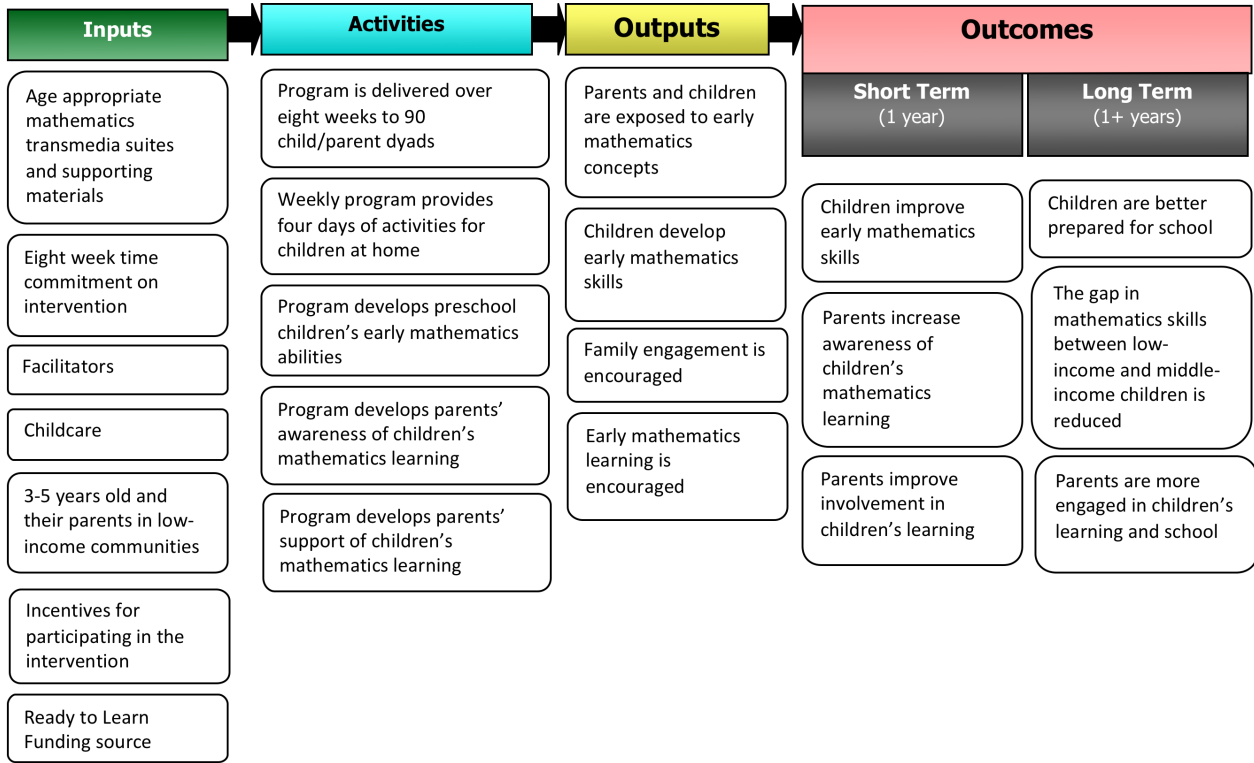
Inputs

Age appropriate mathematics transmedia suites and supporting materials

Eight week time commitment on intervention

Facilitators

Childcare

3-5 years old and their parents in low-income communities

Incentives for participating in the intervention

Ready to Learn Funding source

Activities

Program is delivered over eight weeks to 90 child/parent dyads

Weekly program provides four days of activities for children at home

Program develops preschool children's early mathematics abilities

Program develops parents' awareness of children's mathematics learning

Program develops parents' support of children's mathematics learning

Outputs

Parents and children are exposed to early mathematics concepts

Children develop early mathematics skills

Family engagement is encouraged

Early mathematics learning is encouraged

Outcomes

Short Term
(1 year)

Children improve early mathematics skills

Parents increase awareness of children's mathematics learning

Parents improve involvement in children's learning

Long Term
(1+ years)

Children are better prepared for school

The gap in mathematics skills between low-income and middle-income children is reduced

Parents are more engaged in children's learning and school